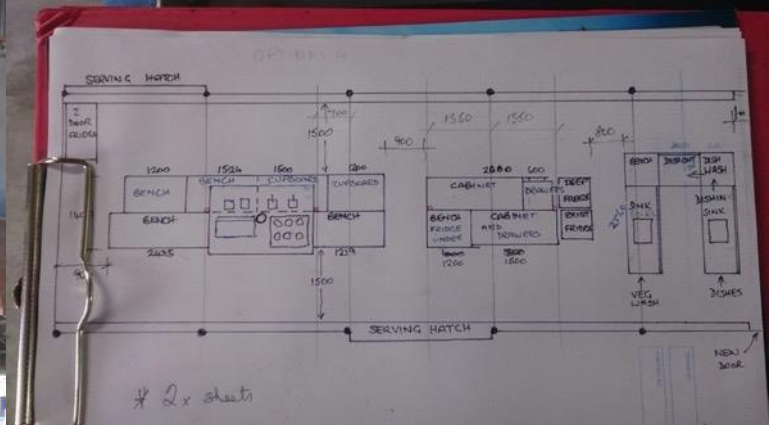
OPTION 4

SERVING HATCH

2 DOOR FRIDGE

700

1500

900

1350

1550

800

1200

1524

1500

1200

BENCH

BENCH

CUPBOARD

CUPBOARD

BENCH

BENCH

2435

1219

1500

2800

600

CABINET

DRAWERS

FREEZER

BENCH FRIDGE UNDER

CABINET AND DRAWERS

CHEST FREEZER

1200

1500

BENCH

DISPOSER

DISH WASH

SINK

DISHWASH SINK

VEG WASH

DISHES

SERVING HATCH

NEW DOOR

* 2x sheets